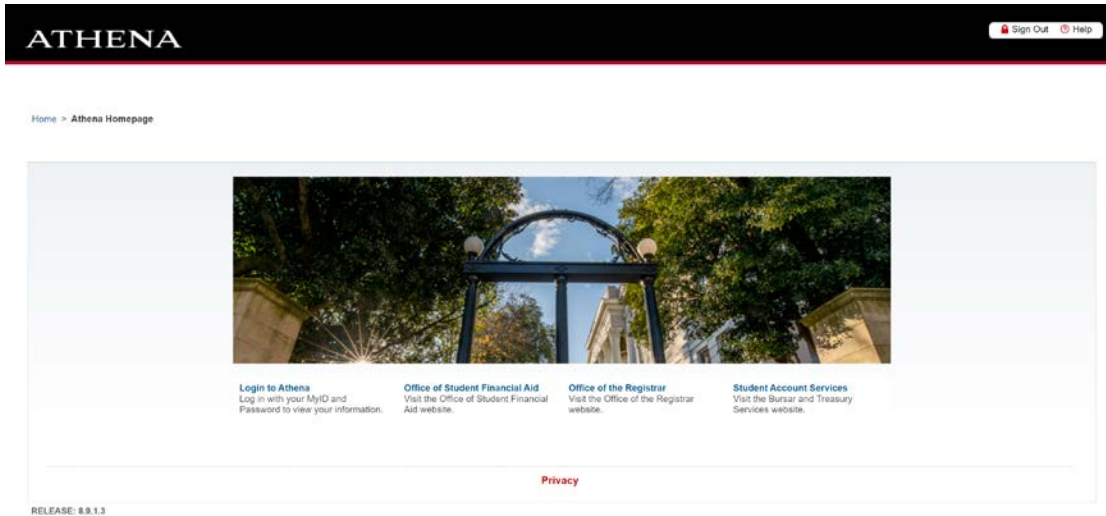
ATHENA

Sign Out Help

Home > Athena Homepage

Login to Athena
Log in with your MyID and Password to view your information.

Office of Student Financial Aid
Visit the Office of Student Financial Aid website.

Office of the Registrar
Visit the Office of the Registrar website.

Student Account Services
Visit the Bursar and Treasury Services website.

Privacy

RELEASE: 8.9.1.3